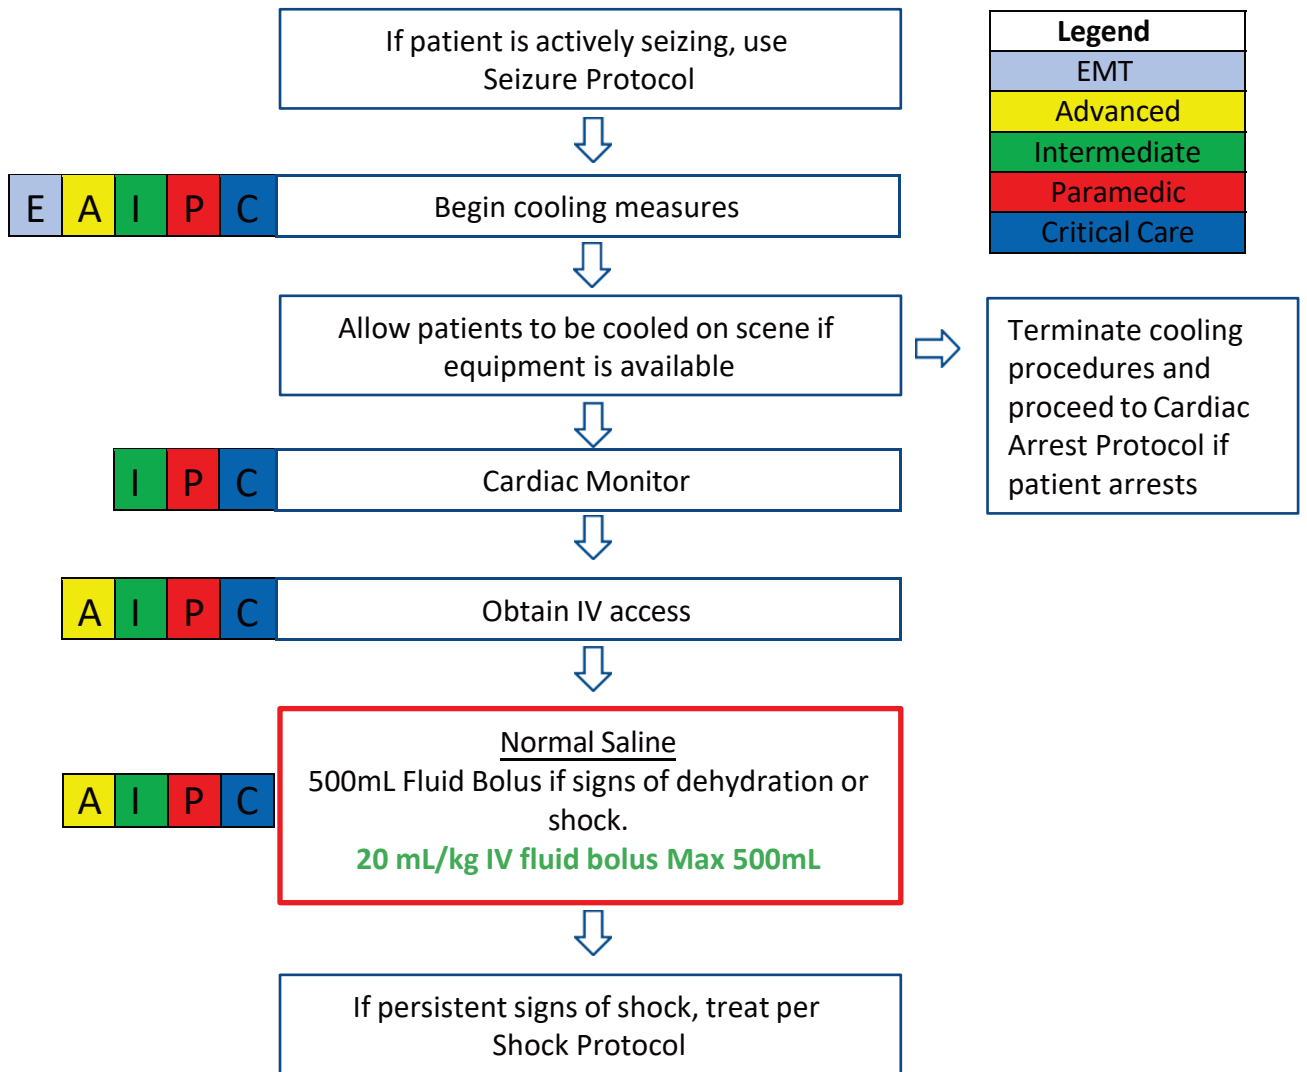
If patient is actively seizing, use Seizure Protocol

| Legend |
|---|
| EMT |
| Advanced |
| Intermediate |
| Paramedic |
| Critical Care |

E A I P C

Begin cooling measures

Allow patients to be cooled on scene if equipment is available

Terminate cooling procedures and proceed to Cardiac Arrest Protocol if patient arrests

I P C

Cardiac Monitor

A I P C

Obtain IV access

A I P C

Normal Saline

500mL Fluid Bolus if signs of dehydration or shock.

20 mL/kg IV fluid bolus Max 500mL

If persistent signs of shock, treat per Shock Protocol